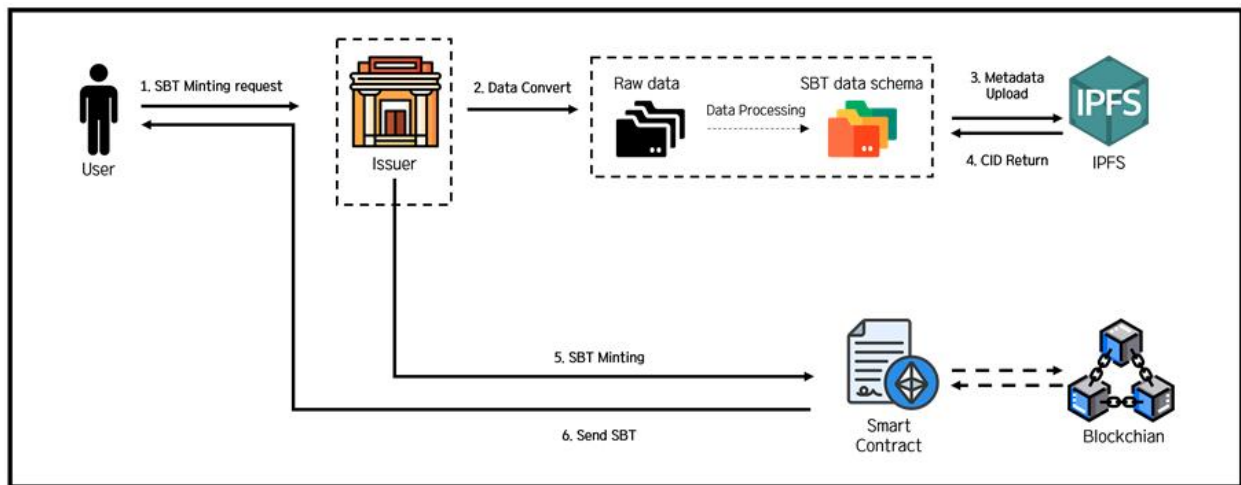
1. SBT Minting request

User

Issuer

2. Data Convert

Raw data

Data Processing

SBT data schema

3. Metadata Upload

4. CID Return

IPFS

IPFS

5. SBT Minting

6. Send SBT

Smart Contract

Blockchian